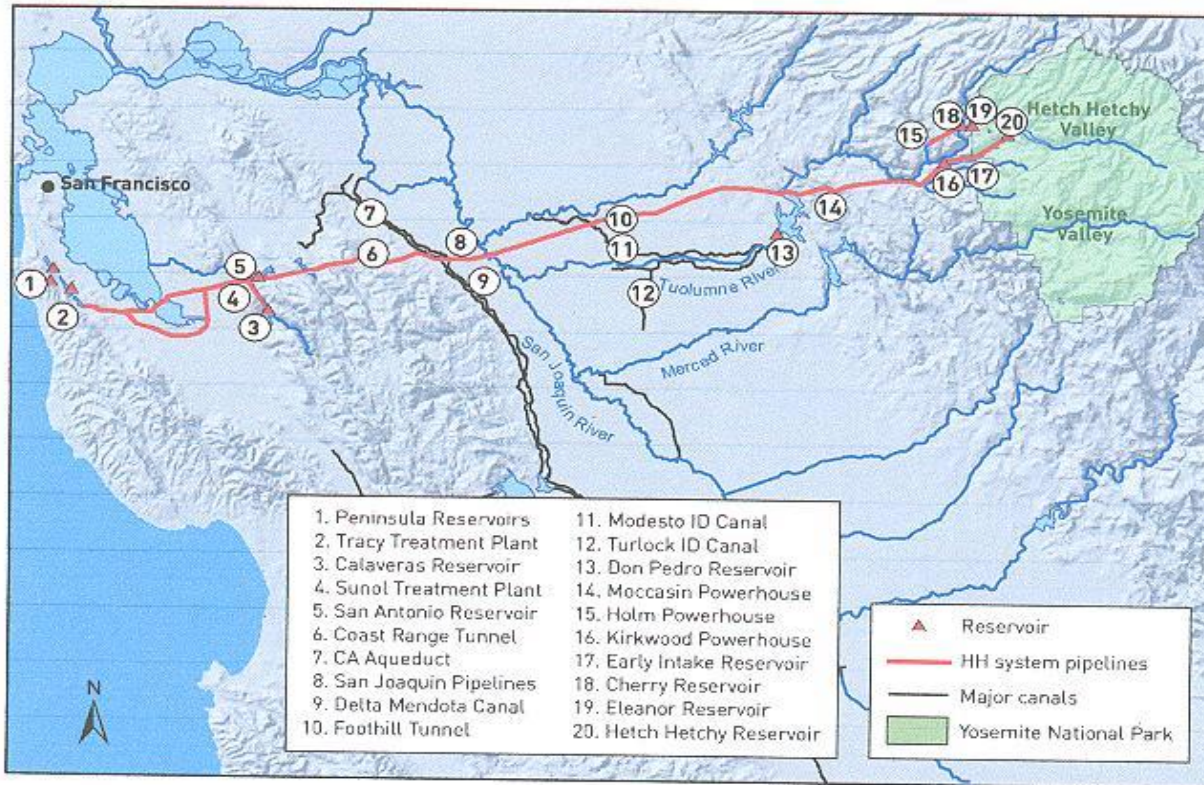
San Francisco

Hetch Hetchy Valley

Yosemite Valley

1
2
3
4
5
6
7
8
9
10
11
12
13
14
15
16
17
18
19
20

Tuolumne River

Merced River

San Joaquin River

N

1. Peninsula Reservoirs
2. Tracy Treatment Plant
3. Calaveras Reservoir
4. Sunol Treatment Plant
5. San Antonio Reservoir
6. Coast Range Tunnel
7. CA Aqueduct
8. San Joaquin Pipelines
9. Delta Mendota Canal
10. Foothill Tunnel
11. Modesto ID Canal
12. Turlock ID Canal
13. Don Pedro Reservoir
14. Moccasin Powerhouse
15. Holm Powerhouse
16. Kirkwood Powerhouse
17. Early Intake Reservoir
18. Cherry Reservoir
19. Eleanor Reservoir
20. Hetch Hetchy Reservoir

Reservoir
HH system pipelines
Major canals
Yosemite National Park